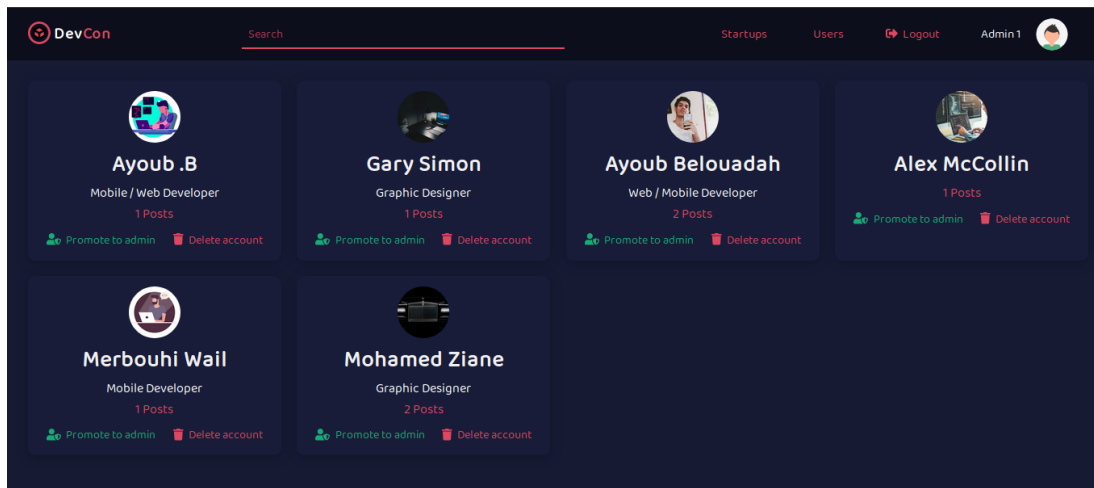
DevCon

Search

Startups Users Logout Admin 1

Ayoub .B
Mobile / Web Developer
1 Posts
Promote to admin Delete account

Gary Simon
Graphic Designer
1 Posts
Promote to admin Delete account

Ayoub Belouadah
Web / Mobile Developer
2 Posts
Promote to admin Delete account

Alex McCollin
1 Posts
Promote to admin Delete account

Merbouhi Wail
Mobile Developer
1 Posts
Promote to admin Delete account

Mohamed Ziane
Graphic Designer
2 Posts
Promote to admin Delete account